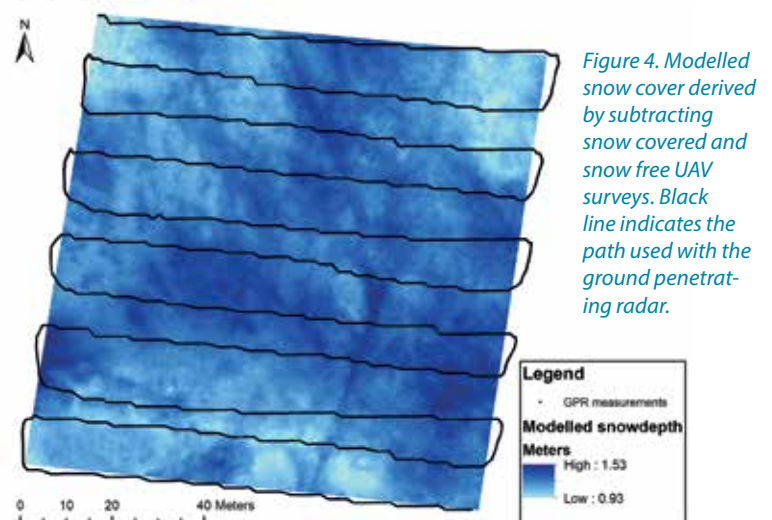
N

Figure 4. Modelled snow cover derived by subtracting snow covered and snow free UAV surveys. Black line indicates the path used with the ground penetrating radar.

Legend
GPR measurements
Modelled snowdepth
Meters
High : 1.53
Low : 0.93

0 10 20 40 Meters